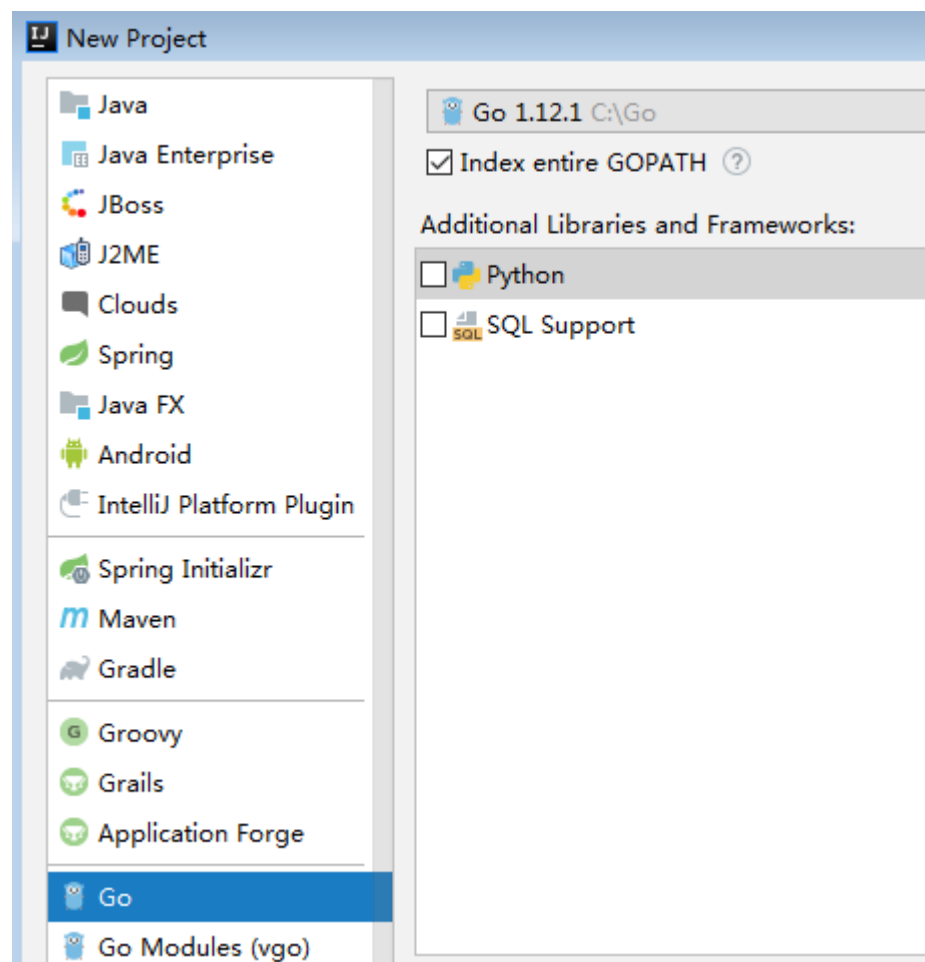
IJ New Project

Java
Java Enterprise
JBoss
J2ME
Clouds
Spring
Java FX
Android
IntelliJ Platform Plugin
Spring Initializr
Maven
Gradle
Groovy
Grails
Application Forge
Go
Go Modules (vgo)

Go 1.12.1 C:\Go
Index entire GOPATH ?
Additional Libraries and Frameworks:
Python
SQL SQL Support